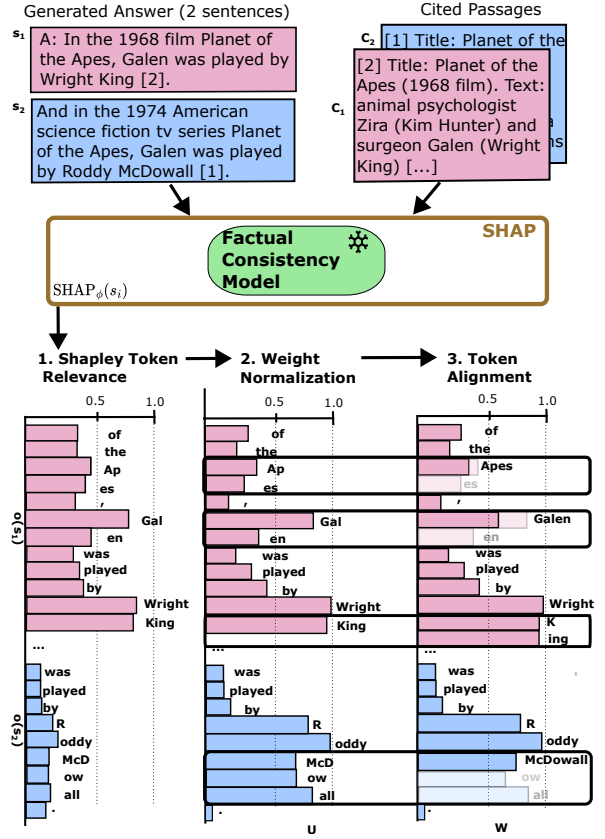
Generated Answer (2 sentences)

Cited Passages

$s_1$ A: In the 1968 film Planet of the Apes, Galen was played by Wright King [2].

$s_2$ And in the 1974 American science fiction tv series Planet of the Apes, Galen was played by Roddy McDowall [1].

$c_2$ [1] Title: Planet of the

$c_1$ [2] Title: Planet of the Apes (1968 film). Text: animal psychologist Zira (Kim Hunter) and surgeon Galen (Wright King) [...]

SHAP

Factual Consistency Model

$\text{SHAP}_\phi(s_i)$

1. Shapley Token Relevance

2. Weight Normalization

3. Token Alignment

0.5 1.0

$\phi(s_1)$

of the Ap es , Gal en was played by Wright King ...

$\phi(s_2)$

was played by R oddy McD ow all .

0.5 1.0

of the Ap es , Gal en was played by Wright King ...

was played by R oddy McD ow all .

U

0.5 1.0

of the Apes es , Galen en was played by Wright K ing ...

was played by R oddy McDowall ow all

W